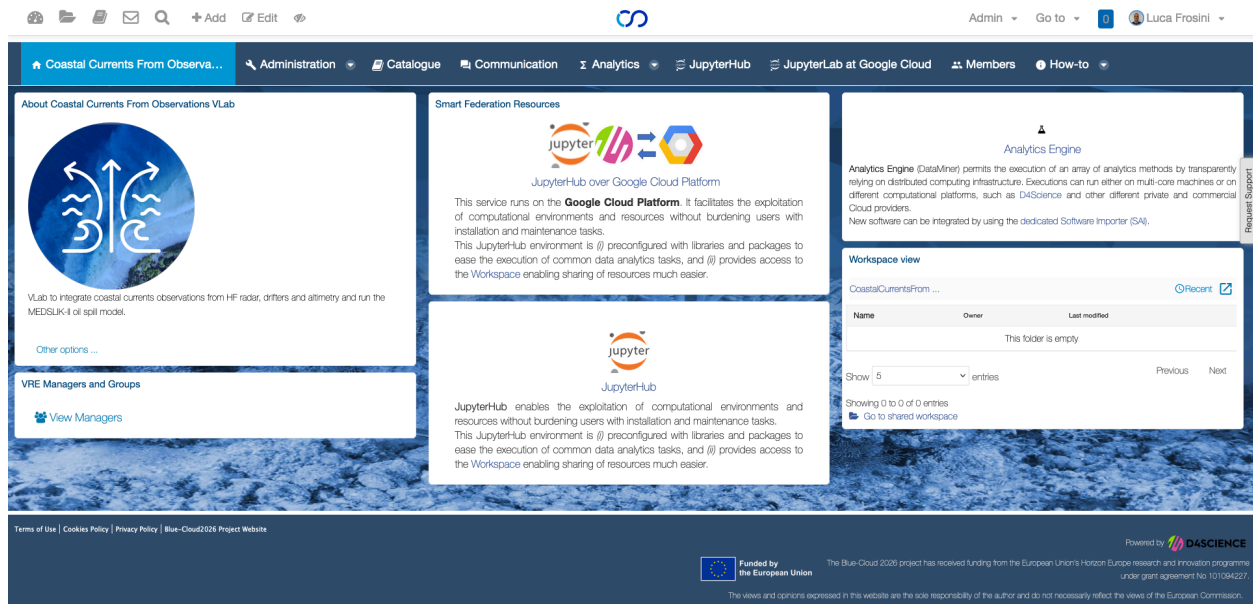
+Add Edit

Admin Go to 0 Luca Frosini

Coastal Currents From Observa... Administration Catalogue Communication Σ Analytics JupyterHub JupyterLab at Google Cloud Members How-to

About Coastal Currents From Observations VLab

VLab to integrate coastal currents observations from HF radar, drifters and altimetry and run the MEDSLIK-II oil spill model.

Other options ...

VRE Managers and Groups

View Managers

Smart Federation Resources

jupyter

JupyterHub over Google Cloud Platform

This service runs on the **Google Cloud Platform**. It facilitates the exploitation of computational environments and resources without burdening users with installation and maintenance tasks.
This JupyterHub environment is *(i)* preconfigured with libraries and packages to ease the execution of common data analytics tasks, and *(ii)* provides access to the Workspace enabling sharing of resources much easier.

jupyter

JupyterHub

JupyterHub enables the exploitation of computational environments and resources without burdening users with installation and maintenance tasks.
This JupyterHub environment is *(i)* preconfigured with libraries and packages to ease the execution of common data analytics tasks, and *(ii)* provides access to the Workspace enabling sharing of resources much easier.

Analytics Engine

Analytics Engine (DataMiner) permits the execution of an array of analytics methods by transparently relying on distributed computing infrastructure. Executions can run either on multi-core machines or on different computational platforms, such as D4Science and other different private and commercial Cloud providers.
New software can be integrated by using the dedicated Software Importer (SAI).

Request Support

Workspace view

CoastalCurrentsFrom ... Recent

| Name | Owner | Last modified |
|---|---|---|
| This folder is empty | | |

Show 5 entries Previous Next

Showing 0 to 0 of 0 entries
Go to shared workspace

Terms of Use | Cookies Policy | Privacy Policy | Blue-Cloud2026 Project Website

Powered by D4SCIENCE

Funded by the European Union

The Blue-Cloud 2026 project has received funding from the European Union's Horizon Europe research and innovation programme under grant agreement No 101094227.

The views and opinions expressed in this website are the sole responsibility of the author and do not necessarily reflect the views of the European Commission.